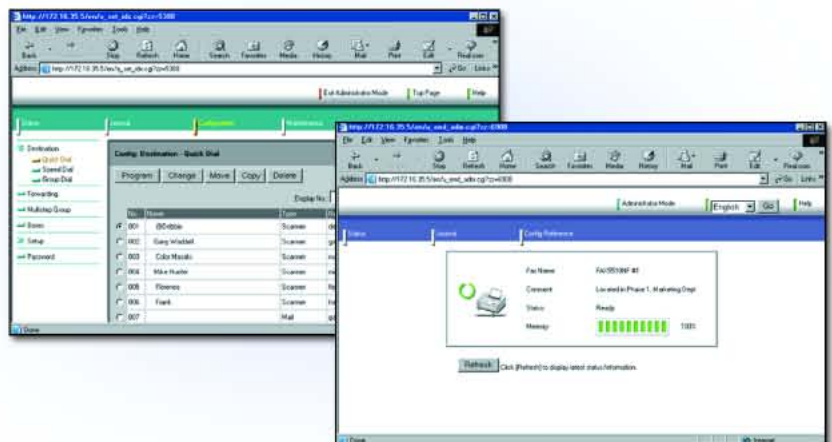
http://172.16.35.5/en/u_set_adv.cgi?z=5300

File Edit View Favorites Tools Help

Back Stop Refresh Home Search Favorites Media History Mail Print Edit Real.com

Address http://172.16.35.5/en/u_set_adv.cgi?z=5300

Go Links

Exit Administrator Mode | Top Page | Help

Status | General | Configuration | Maintenance

Destination
Quick Dial
Speed Dial
Group Dial
Forwarding
Multistep Group
Boxes
Setup
Password

Config Destination : Quick Dial

Program | Change | Move | Copy | Delete

Display No.

| No. | Name | Type |
|---|---|---|
| 001 | iSIDebbie | Scanner |
| 002 | Gary Waddell | Scanner |
| 003 | Color Masato | Scanner |
| 004 | Mike Hunter | Scanner |
| 005 | Florence | Scanner |
| 006 | Frank | Scanner |
| 007 | | Mail |

Done

http://172.16.35.5/en/u_stat_adv.cgi?z=5300

File Edit View Favorites Tools Help

Back Stop Refresh Home Search Favorites Media History Mail Print Edit Real.com

Address http://172.16.35.5/en/u_stat_adv.cgi?z=5300

Go Links

Administrator Mode | English | Go | Help

Status | General | Config Reference

Fax Name FAX5510MF #1
Comment Located in Phase 1, Marketing Dept
Status Ready
Memory 100%

Refresh Click [Refresh] to display latest status information.

Done Internet